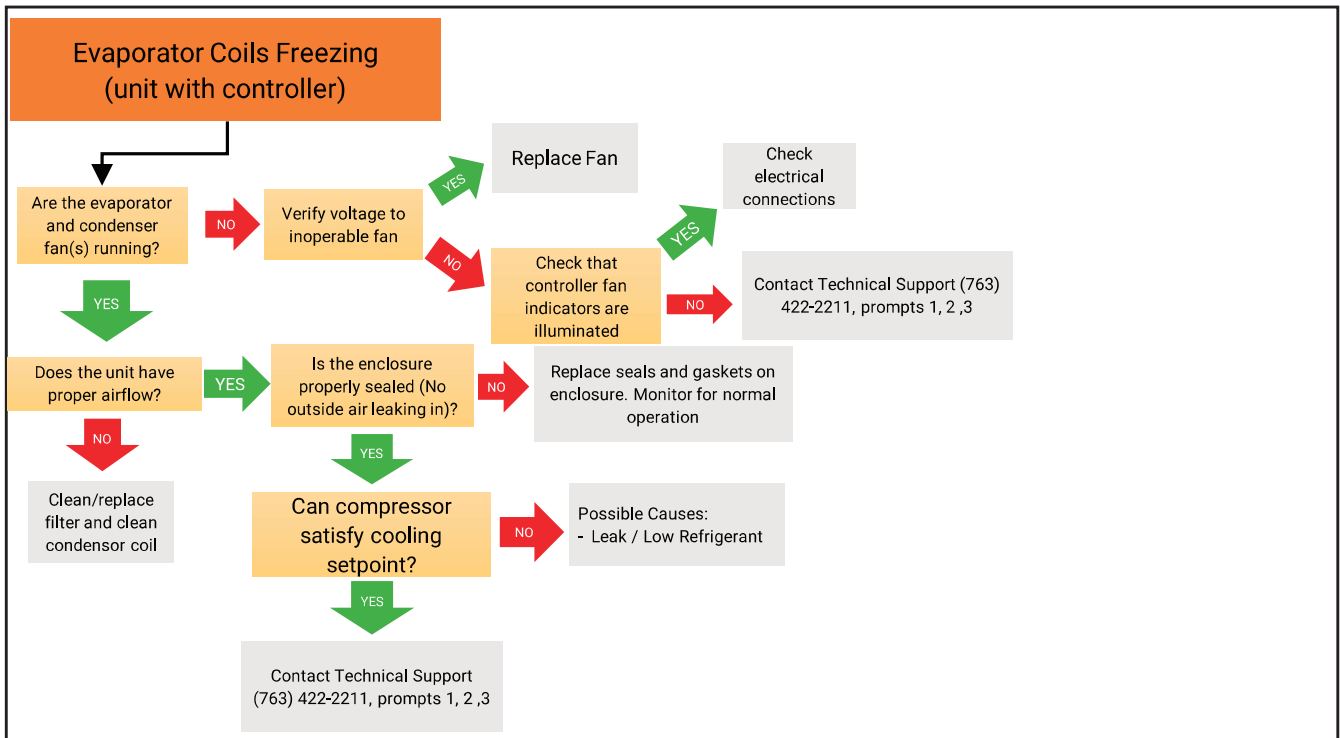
Evaporator Coils Freezing (unit with controller)

Are the evaporator and condenser fan(s) running?

NO

Verify voltage to inoperable fan

YES

Replace Fan

NO

Check that controller fan indicators are illuminated

YES

Check electrical connections

NO

Contact Technical Support (763) 422-2211, prompts 1, 2 ,3

YES

Does the unit have proper airflow?

YES

Is the enclosure properly sealed (No outside air leaking in)?

NO

Replace seals and gaskets on enclosure. Monitor for normal operation

NO

Clean/replace filter and clean condensor coil

YES

Can compressor satisfy cooling setpoint?

NO

Possible Causes:
- Leak / Low Refrigerant

YES

Contact Technical Support (763) 422-2211, prompts 1, 2 ,3